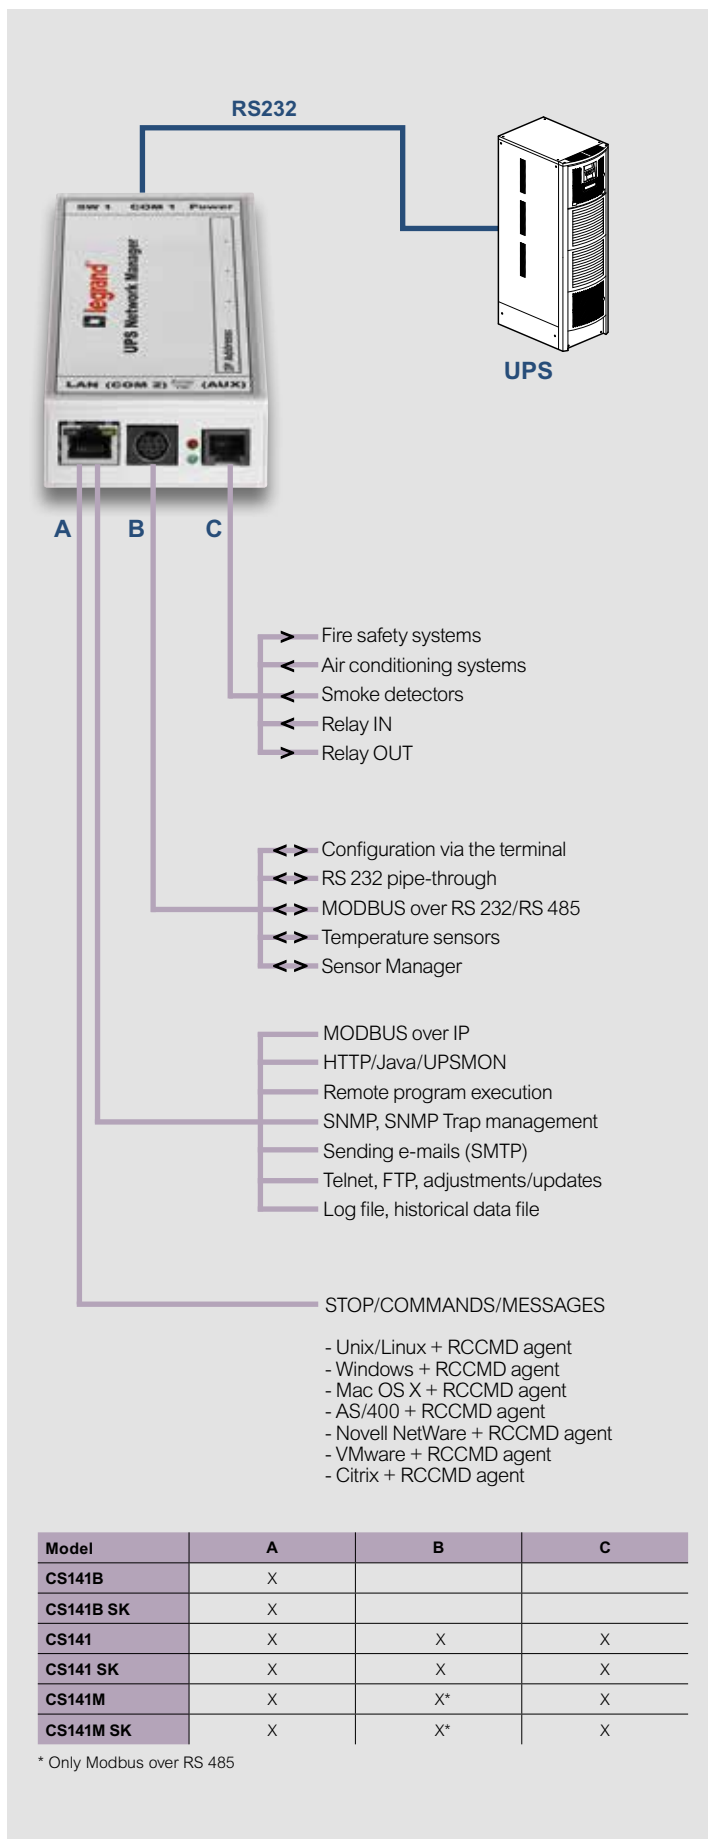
RS232

SW 1 COM 1 Power

legrand

UPS Network Manager

IP Address

LAN (COM 2) (AUX)

UPS

A B C

Fire safety systems
Air conditioning systems
Smoke detectors
Relay IN
Relay OUT

Configuration via the terminal
RS 232 pipe-through
MODBUS over RS 232/RS 485
Temperature sensors
Sensor Manager

MODBUS over IP
HTTP/Java/UPSMON
Remote program execution
SNMP, SNMP Trap management
Sending e-mails (SMTP)
Telnet, FTP, adjustments/updates
Log file, historical data file

STOP/COMMANDS/MESSAGES

- Unix/Linux + RCCMD agent
- Windows + RCCMD agent
- Mac OS X + RCCMD agent
- AS/400 + RCCMD agent
- Novell NetWare + RCCMD agent
- VMware + RCCMD agent
- Citrix + RCCMD agent

| Model | A | B | C |
|---|---|---|---|
| CS141B | X | | |
| CS141B SK | X | | |
| CS141 | X | X | X |
| CS141 SK | X | X | X |
| CS141M | X | X* | X |
| CS141M SK | X | X* | X |

* Only Modbus over RS 485